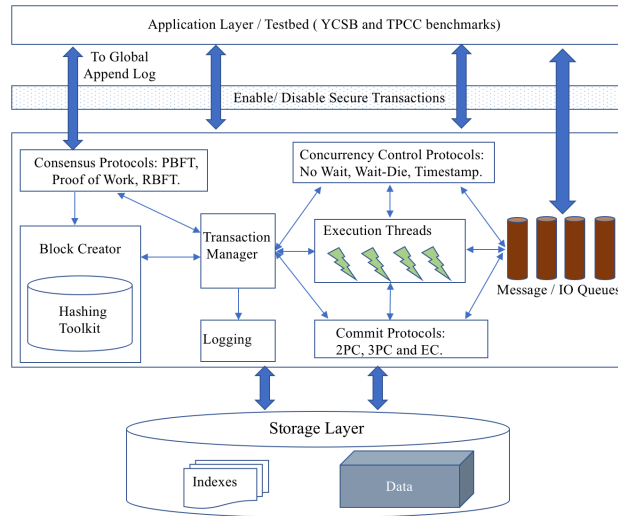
Application Layer / Testbed ( YCSB and TPCC benchmarks)

To Global Append Log

Enable/ Disable Secure Transactions

Consensus Protocols: PBFT, Proof of Work, RBFT.

Concurrency Control Protocols: No Wait, Wait-Die, Timestamp.

Block Creator

Hashing Toolkit

Transaction Manager

Execution Threads

Message / IO Queues

Logging

Commit Protocols: 2PC, 3PC and EC.

Storage Layer

Indexes

Data